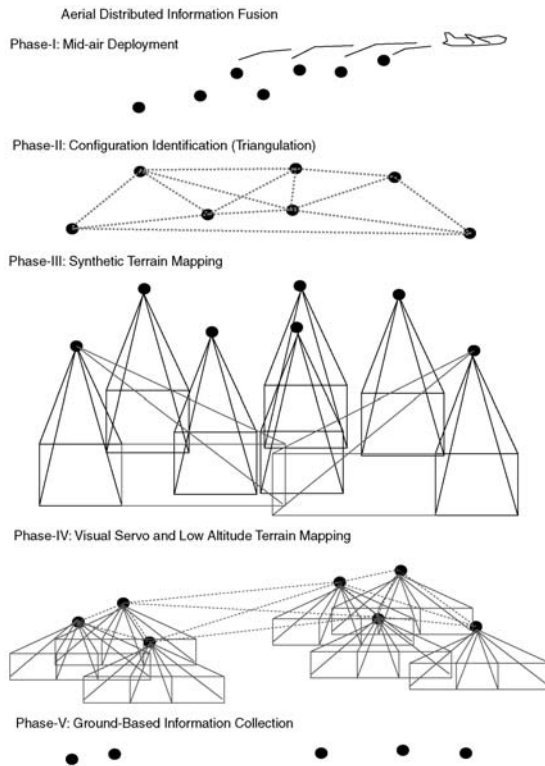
Aerial Distributed Information Fusion

Phase-I: Mid-air Deployment

Phase-II: Configuration Identification (Triangulation)

Phase-III: Synthetic Terrain Mapping

Phase-IV: Visual Servo and Low Altitude Terrain Mapping

Phase-V: Ground-Based Information Collection